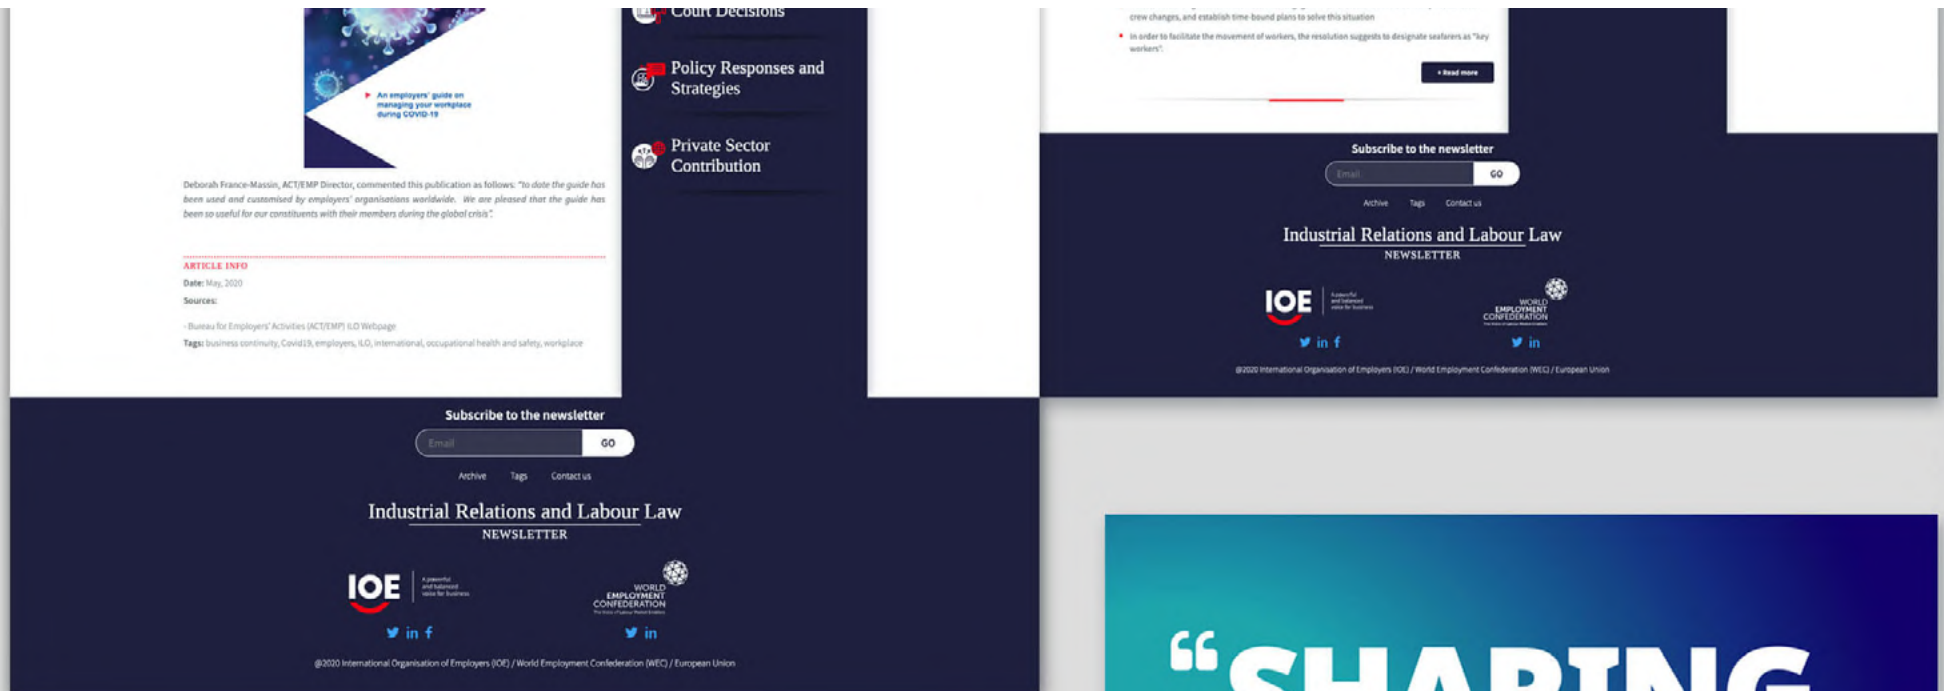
An employers' guide on managing your workplace during COVID-19

Court Decisions

Policy Responses and Strategies

Private Sector Contribution

Deborah France-Massin, ACT/EMP Director, commented this publication as follows: "to date the guide has been used and customised by employers' organisations worldwide. We are pleased that the guide has been so useful for our constituents with their members during the global crisis".

ARTICLE INFO

Date: May, 2020

Sources:

- Bureau for Employers' Activities (ACT/EMP) ILO Webpage

Tags: business continuity, Covid19, employers, ILO, international, occupational health and safety, workplace

crew changes, and establish time-bound plans to solve this situation

In order to facilitate the movement of workers, the resolution suggests to designate seafarers as "key workers".

+ Read more

Subscribe to the newsletter

Email

GO

Archive Tags Contact us

Industrial Relations and Labour Law

NEWSLETTER

IOE

A powerful and balanced voice for business

WORLD EMPLOYMENT CONFEDERATION

@2020 International Organisation of Employers (IOE) / World Employment Confederation (WEC) / European Union

Subscribe to the newsletter

Email

GO

Archive Tags Contact us

Industrial Relations and Labour Law

NEWSLETTER

IOE

A powerful and balanced voice for business

WORLD EMPLOYMENT CONFEDERATION

@2020 International Organisation of Employers (IOE) / World Employment Confederation (WEC) / European Union

“SHARING